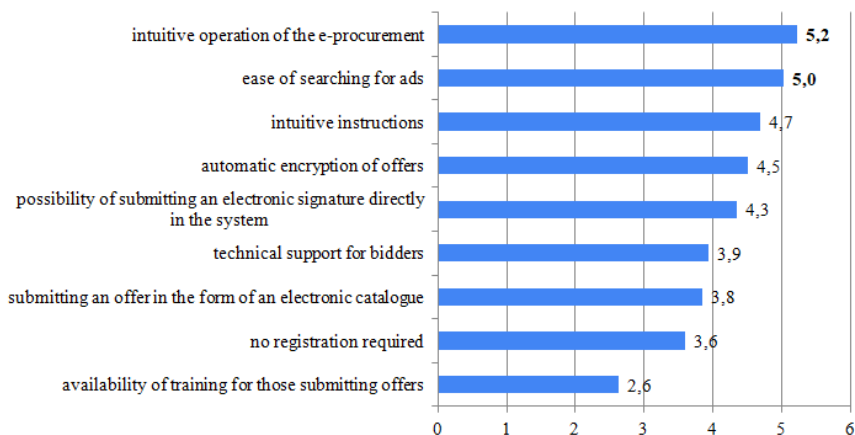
| Category | Value |
|---|---|
| intuitive operation of the e-procurement | 5,2 |
| ease of searching for ads | 5,0 |
| intuitive instructions | 4,7 |
| automatic encryption of offers | 4,5 |
| possibility of submitting an electronic signature directly in the system | 4,3 |
| technical support for bidders | 3,9 |
| submitting an offer in the form of an electronic catalogue | 3,8 |
| no registration required | 3,6 |
| availability of training for those submitting offers | 2,6 |

0 1 2 3 4 5 6